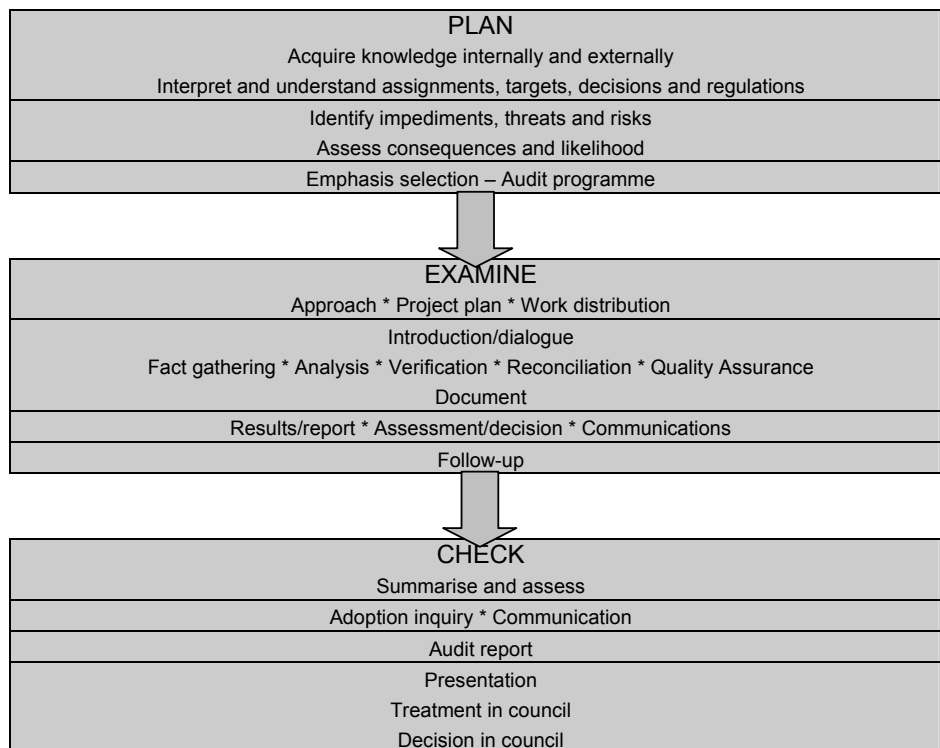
PLAN
Acquire knowledge internally and externally
Interpret and understand assignments, targets, decisions and regulations

Identify impediments, threats and risks
Assess consequences and likelihood

Emphasis selection – Audit programme

EXAMINE
Approach * Project plan * Work distribution

Introduction/dialogue
Fact gathering * Analysis * Verification * Reconciliation * Quality Assurance
Document

Results/report * Assessment/decision * Communications

Follow-up

CHECK
Summarise and assess

Adoption inquiry * Communication

Audit report

Presentation
Treatment in council
Decision in council